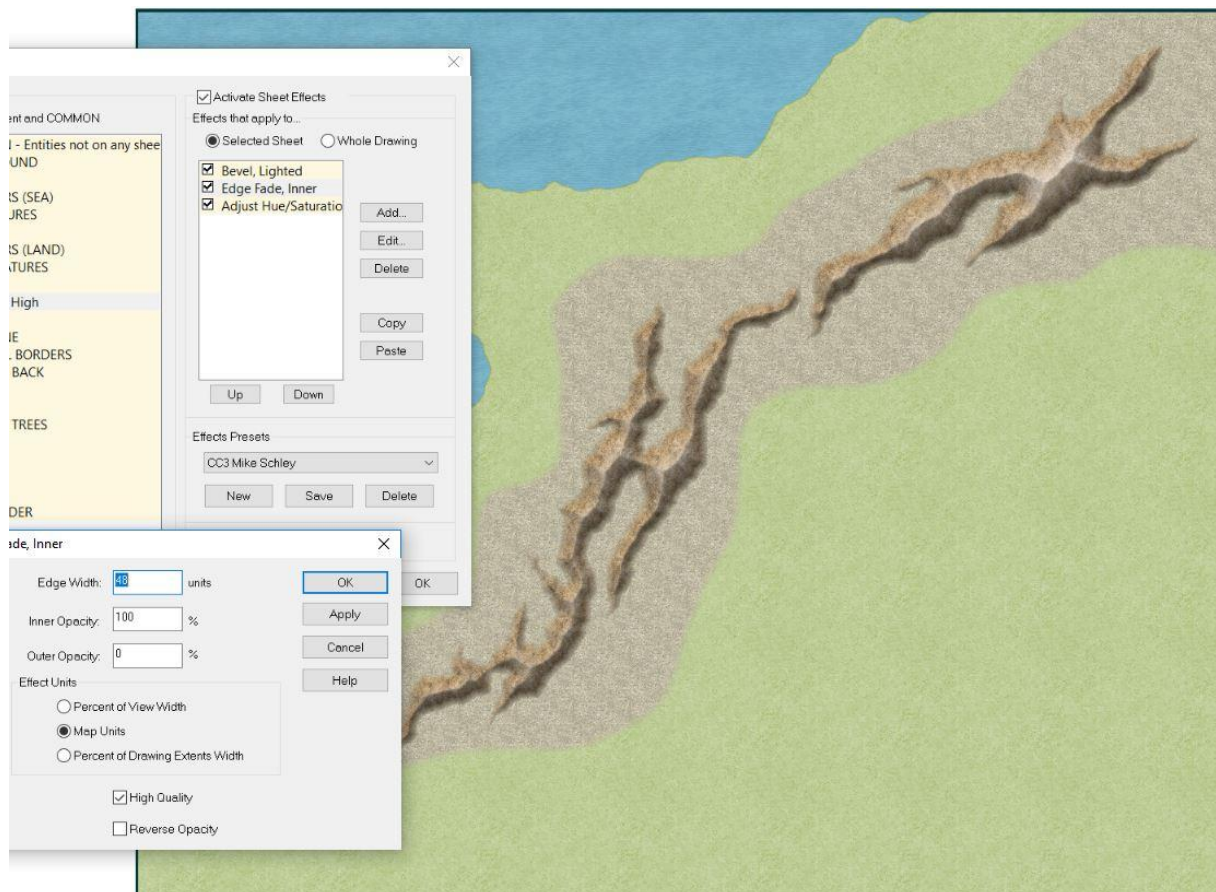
ent and COMMON
l - Entities not on any shee
UND
S (SEA)
URES
S (LAND)
TURES
High
IE
BORDERS
BACK
TREES
DER

Activate Sheet Effects
Effects that apply to...
Selected Sheet
Whole Drawing
Bevel, Lighted
Edge Fade, Inner
Adjust Hue/Saturatio
Add...
Edit...
Delete
Copy
Paste
Up
Down
Effects Presets
CC3 Mike Schley
New
Save
Delete
OK

ade, Inner
Edge Width: 48 units
Inner Opacity: 100 %
Outer Opacity: 0 %
Effect Units
Percent of View Width
Map Units
Percent of Drawing Extents Width
High Quality
Reverse Opacity
OK
Apply
Cancel
Help